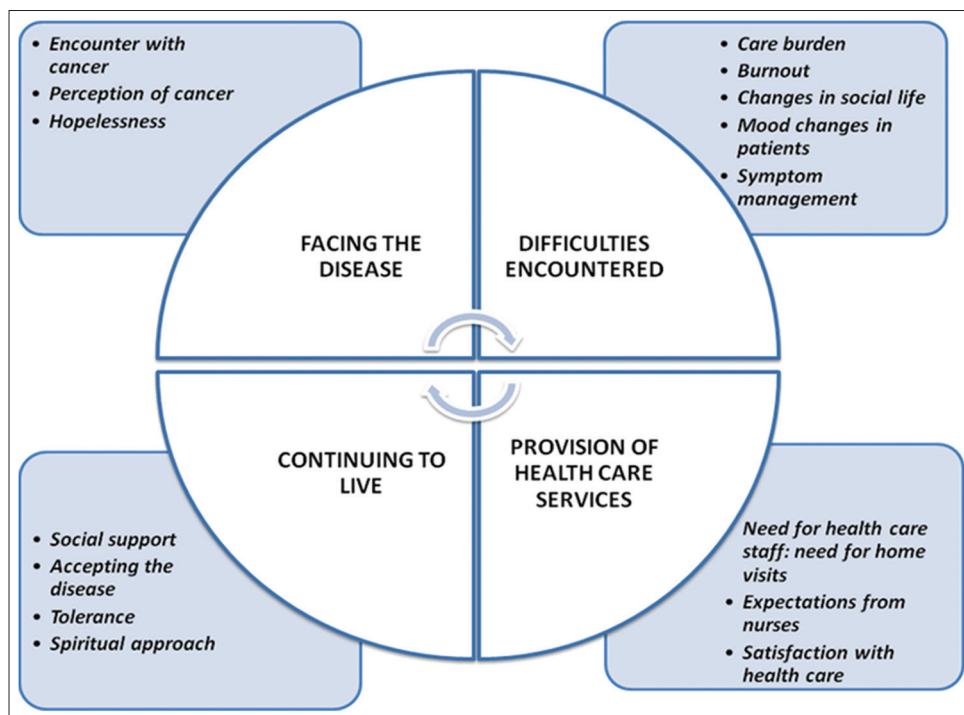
- Encounter with cancer
- Perception of cancer
- Hopelessness

- Care burden
- Burnout
- Changes in social life
- Mood changes in patients
- Symptom management

FACING THE DISEASE

DIFFICULTIES ENCOUNTERED

CONTINUING TO LIVE

PROVISION OF HEALTH CARE SERVICES

- Social support
- Accepting the disease
- Tolerance
- Spiritual approach

Need for health care staff: need for home visits
- Expectations from nurses
- Satisfaction with health care